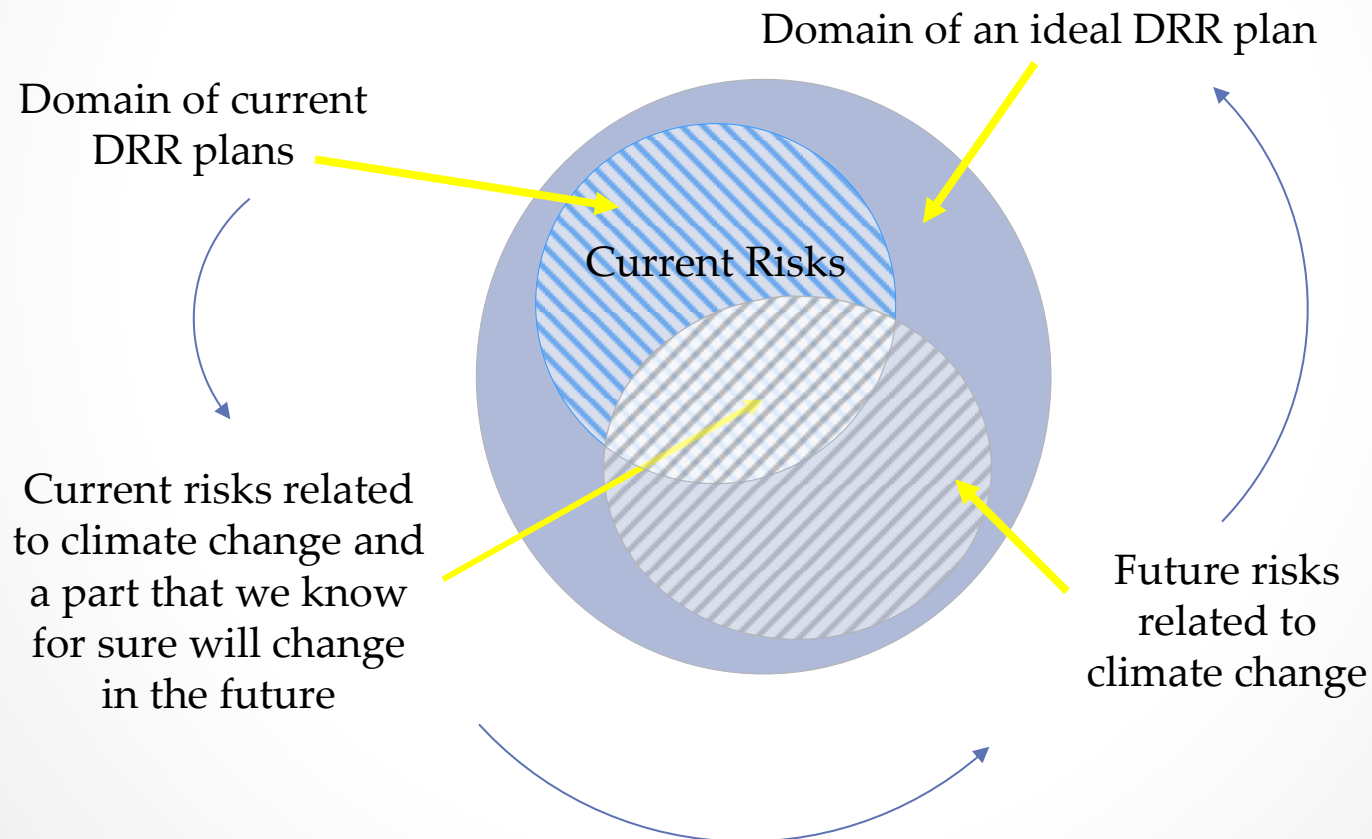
Domain of an ideal DRR plan

Domain of current DRR plans

Current Risks

Current risks related to climate change and a part that we know for sure will change in the future

Future risks related to climate change